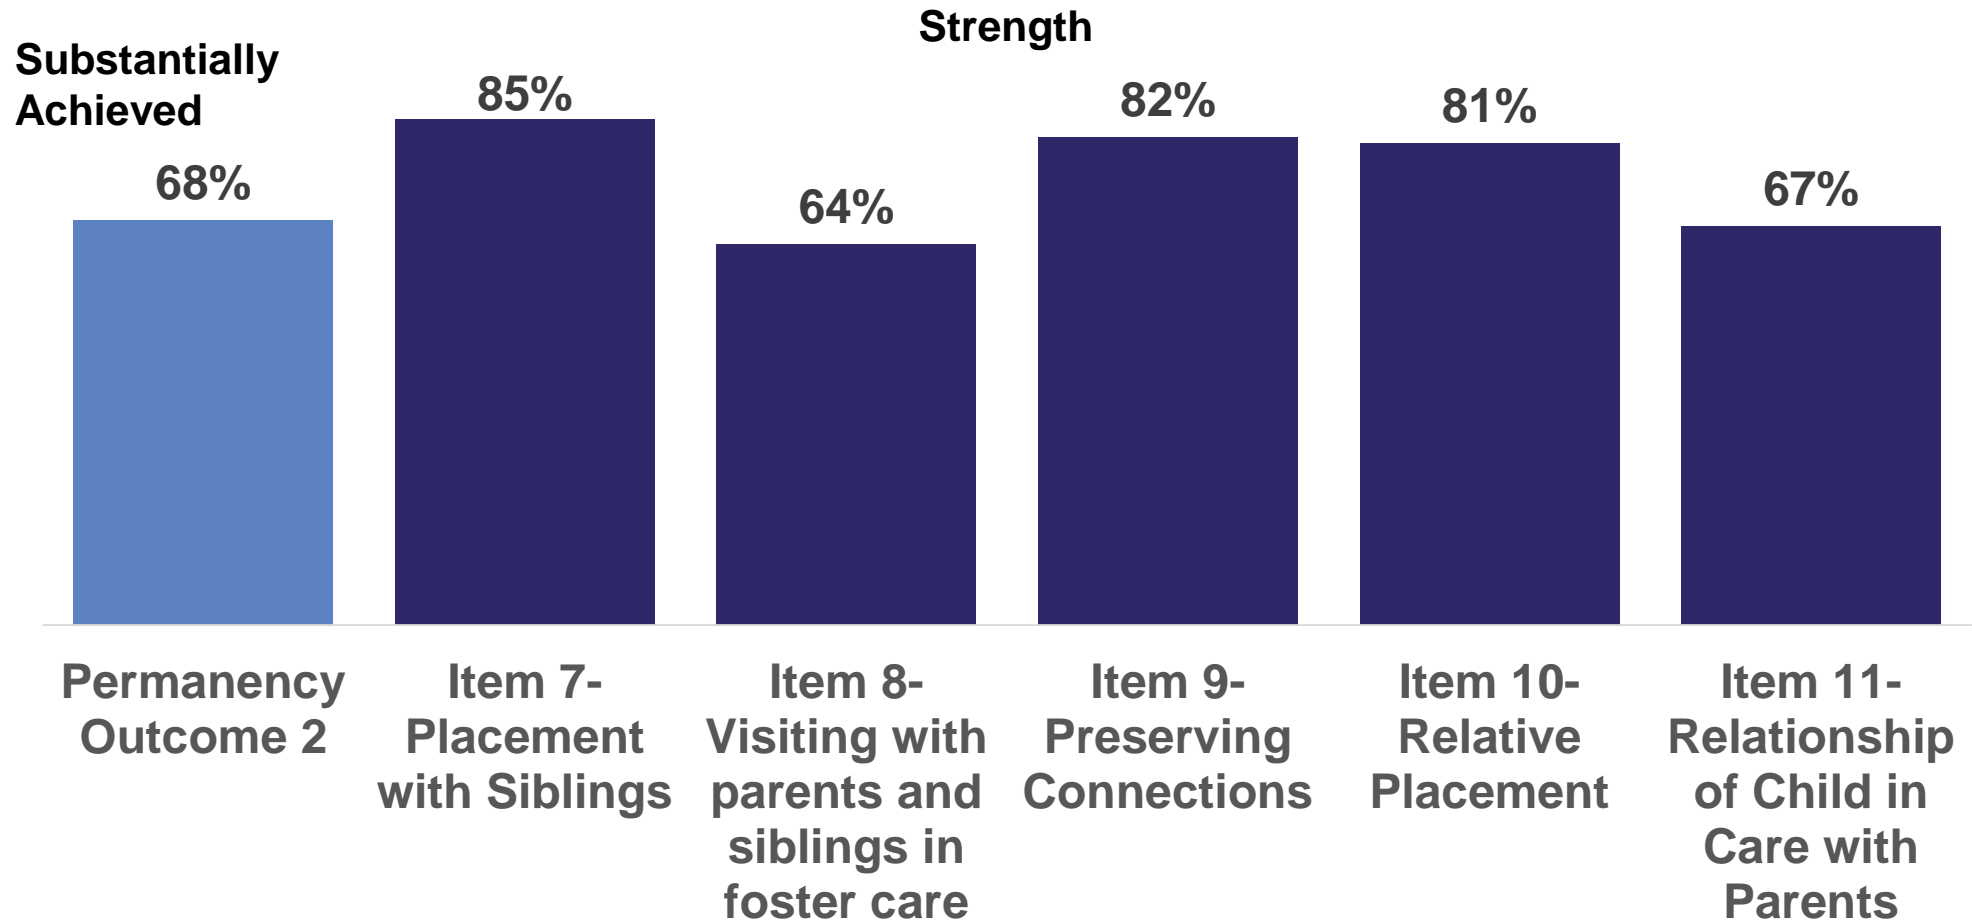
Strength

Substantially Achieved

68%

85%

64%

82%

81%

67%

Permanency Outcome 2

Item 7- Placement with Siblings

Item 8- Visiting with parents and siblings in foster care

Item 9- Preserving Connections

Item 10- Relative Placement

Item 11- Relationship of Child in Care with Parents